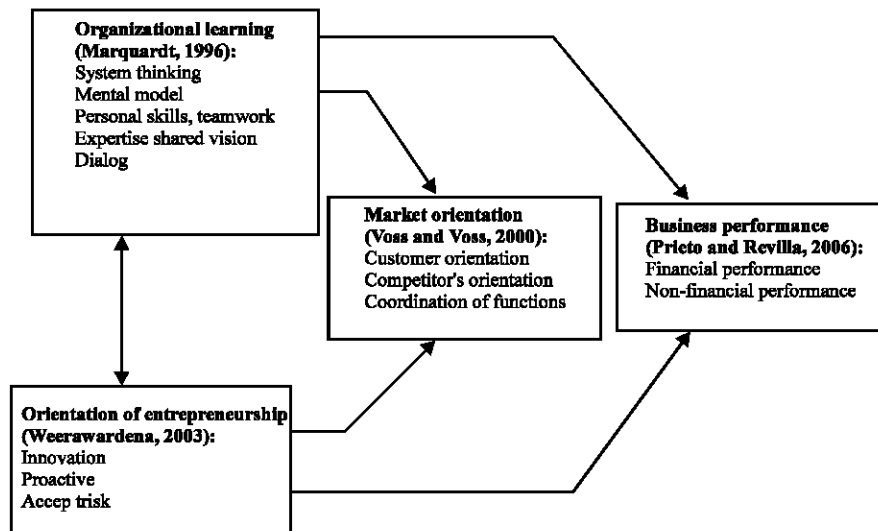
**Organizational learning (Marquardt, 1996):**
System thinking
Mental model
Personal skills, teamwork
Expertise shared vision
Dialog

**Market orientation (Voss and Voss, 2000):**
Customer orientation
Competitor's orientation
Coordination of functions

**Business performance (Prieto and Revilla, 2006):**
Financial performance
Non-financial performance

**Orientation of entrepreneurship (Weerawardena, 2003):**
Innovation
Proactive
Accep trisk